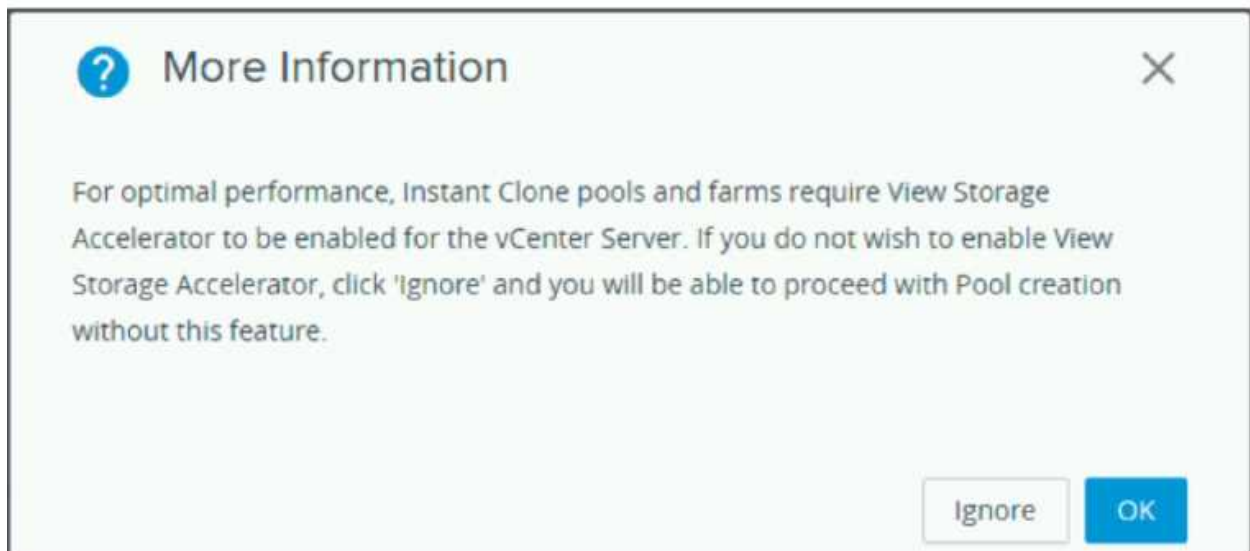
?

More Information

×

For optimal performance, Instant Clone pools and farms require View Storage Accelerator to be enabled for the vCenter Server. If you do not wish to enable View Storage Accelerator, click 'Ignore' and you will be able to proceed with Pool creation without this feature.

Ignore

OK